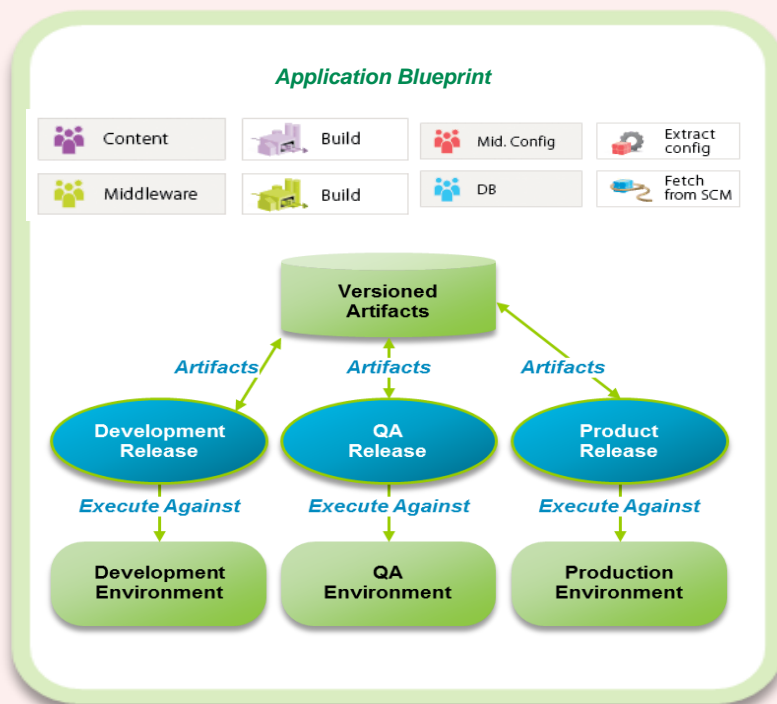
Application Blueprint

Content

Build

Mid. Config

Extract config

Middleware

Build

DB

Fetch from SCM

Versioned Artifacts

Artifacts

Artifacts

Artifacts

Development Release

QA Release

Product Release

Execute Against

Execute Against

Execute Against

Development Environment

QA Environment

Production Environment